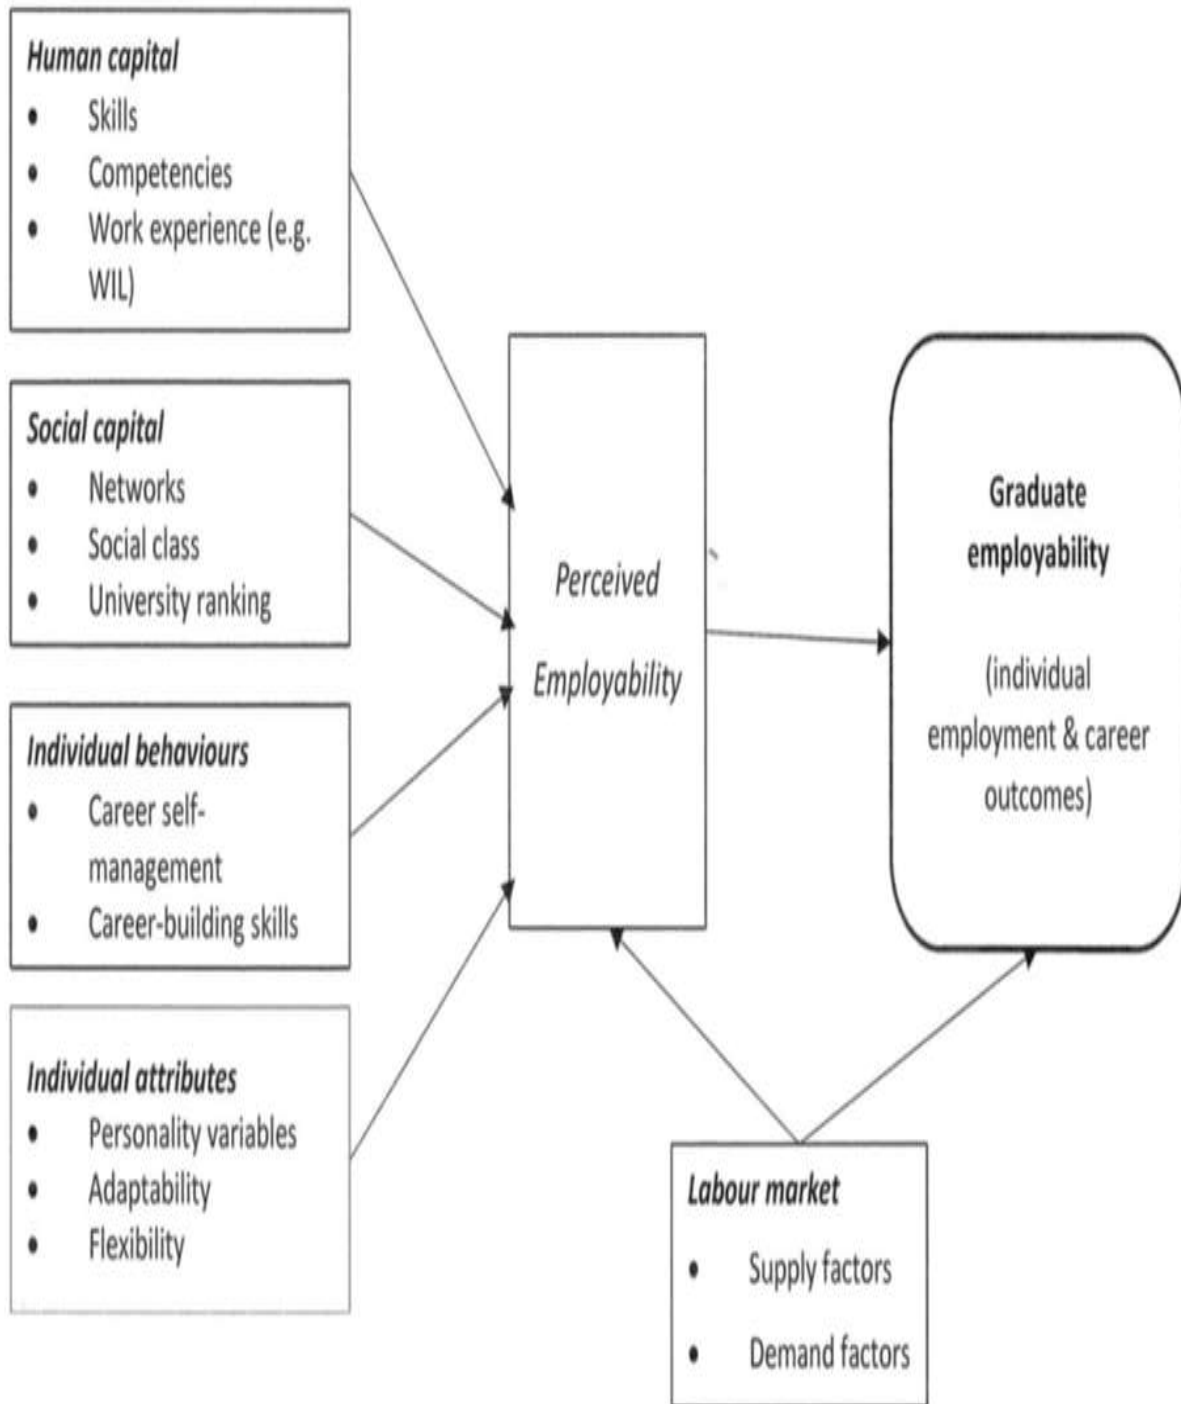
*Human capital*
- Skills
- Competencies
- Work experience (e.g. WIL)

*Social capital*
- Networks
- Social class
- University ranking

*Individual behaviours*
- Career self-management
- Career-building skills

*Individual attributes*
- Personality variables
- Adaptability
- Flexibility

*Perceived Employability*

**Graduate employability**

(individual employment & career outcomes)

*Labour market*
- Supply factors
- Demand factors